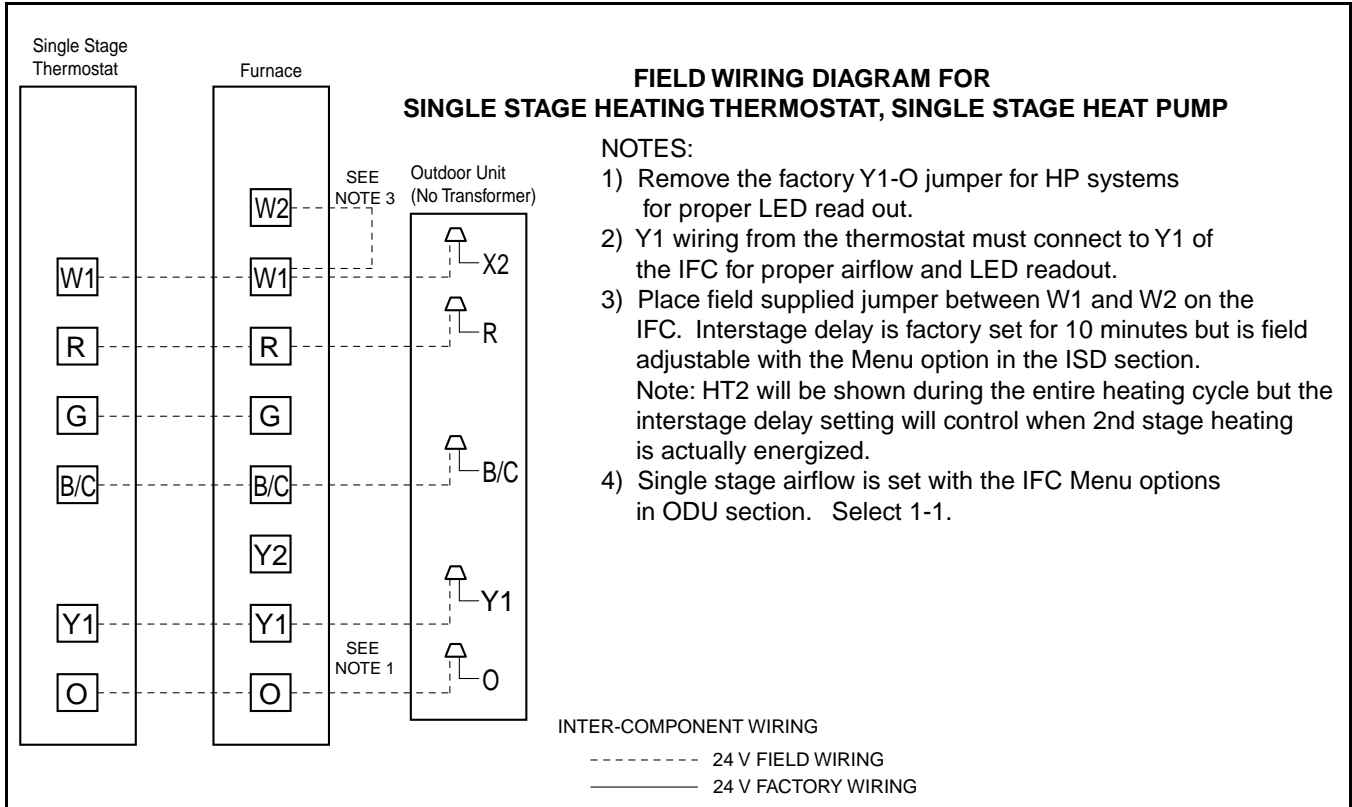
Single Stage Thermostat

Furnace

FIELD WIRING DIAGRAM FOR
SINGLE STAGE HEATING THERMOSTAT, SINGLE STAGE HEAT PUMP

SEE NOTE 3

Outdoor Unit (No Transformer)

W2

W1

W1

X2

R

R

R

G

G

B/C

B/C

B/C

Y2

Y1

Y1

Y1

SEE NOTE 1

O

O

O

NOTES:
1) Remove the factory Y1-O jumper for HP systems for proper LED read out.
2) Y1 wiring from the thermostat must connect to Y1 of the IFC for proper airflow and LED readout.
3) Place field supplied jumper between W1 and W2 on the IFC. Interstage delay is factory set for 10 minutes but is field adjustable with the Menu option in the ISD section.
Note: HT2 will be shown during the entire heating cycle but the interstage delay setting will control when 2nd stage heating is actually energized.
4) Single stage airflow is set with the IFC Menu options in ODU section. Select 1-1.

INTER-COMPONENT WIRING
24 V FIELD WIRING
24 V FACTORY WIRING